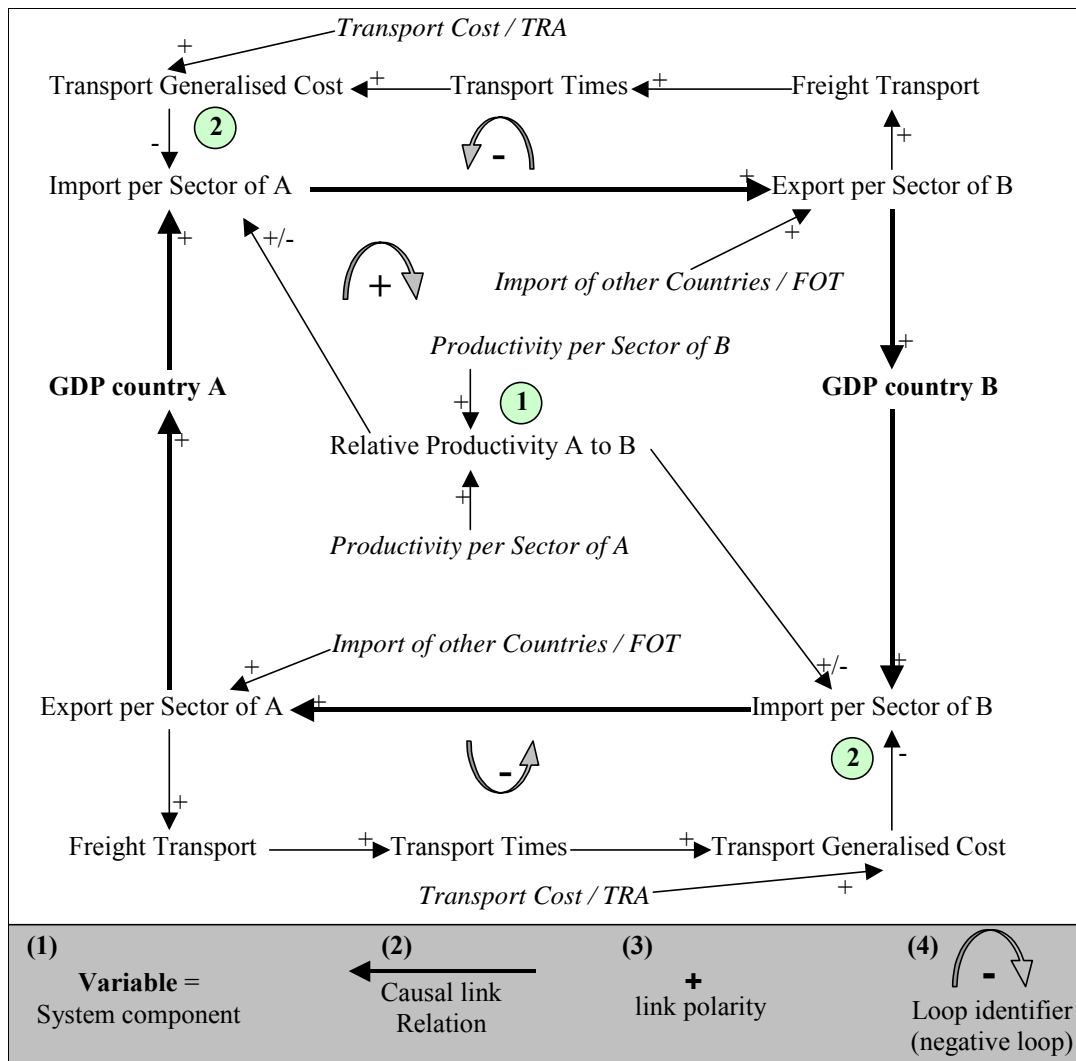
Transport Cost / TRA
+
Transport Generalised Cost
+
Transport Times
+
Freight Transport

-
2
-
Import per Sector of A
+
Export per Sector of B
+
+
+/-
+
Import of other Countries / FOT
+
Productivity per Sector of B
GDP country A
GDP country B
+
+
1
Relative Productivity A to B
+
Productivity per Sector of A
+
Import of other Countries / FOT
+/-
+
Export per Sector of A
+
Import per Sector of B
-
2
-
+
Freight Transport
+
Transport Times
+
Transport Generalised Cost
Transport Cost / TRA
+

(1) Variable = System component
(2) Causal link Relation
(3) + link polarity
(4) - Loop identifier (negative loop)